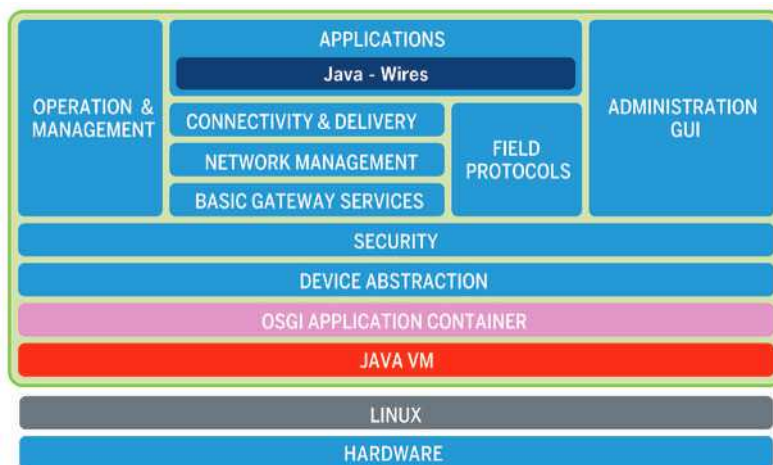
OPERATION & MANAGEMENT

APPLICATIONS

Java - Wires

CONNECTIVITY & DELIVERY

NETWORK MANAGEMENT

BASIC GATEWAY SERVICES

FIELD PROTOCOLS

ADMINISTRATION GUI

SECURITY

DEVICE ABSTRACTION

OSGI APPLICATION CONTAINER

JAVA VM

LINUX

HARDWARE